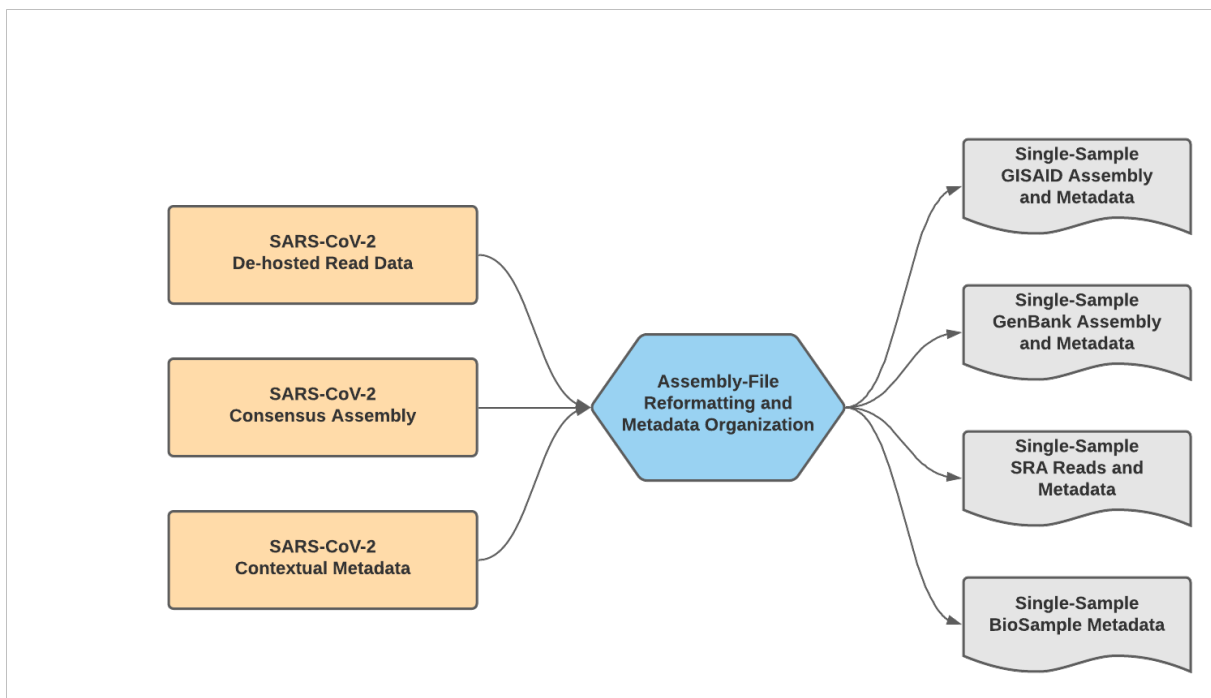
SARS-CoV-2
De-hosted Read Data

SARS-CoV-2
Consensus Assembly

SARS-CoV-2
Contextual Metadata

Assembly-File
Reformatting and
Metadata Organization

Single-Sample
GISAID Assembly
and Metadata

Single-Sample
GenBank Assembly
and Metadata

Single-Sample
SRA Reads and
Metadata

Single-Sample
BioSample Metadata